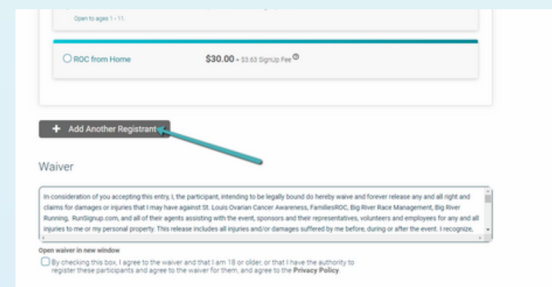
Open to ages 1 - 11.

ROC from Home

$30.00 + $3.63 SignUp Fee

+ Add Another Registrant

Waiver

In consideration of you accepting this entry, I, the participant, intending to be legally bound do hereby waive and forever release any and all right and claims for damages or injuries that I may have against St. Louis Ovarian Cancer Awareness, FamiliesROC, Big River Race Management, Big River Running, RunSignup.com, and all of their agents assisting with the event, sponsors and their representatives, volunteers and employees for any and all injuries to me or my personal property. This release includes all injuries and/or damages suffered by me before, during or after the event. I recognize,

Open waiver in new window

By checking this box, I agree to the waiver and that I am 18 or older, or that I have the authority to register these participants and agree to the waiver for them, and agree to the Privacy Policy.